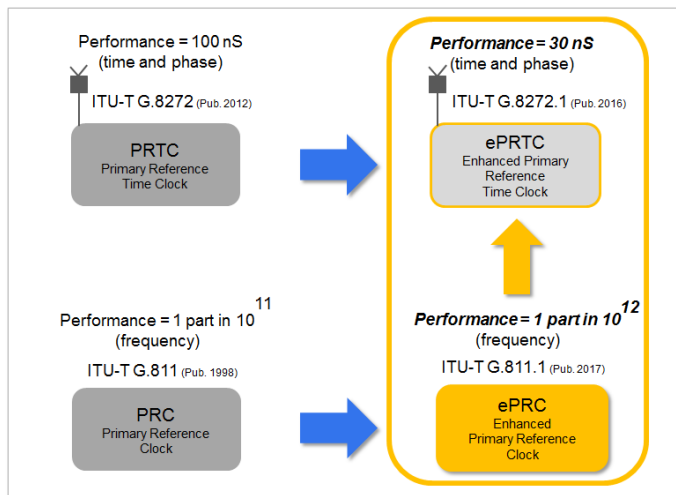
Performance = 100 nS
(time and phase)

ITU-T G.8272 (Pub. 2012)

PRTC
Primary Reference
Time Clock

Performance = 30 nS
(time and phase)

ITU-T G.8272.1 (Pub. 2016)

ePRTC
Enhanced Primary
Reference
Time Clock

Performance = 1 part in $10^{11}$
(frequency)

ITU-T G.811 (Pub. 1998)

PRC
Primary Reference
Clock

Performance = 1 part in $10^{12}$
(frequency)

ITU-T G.811.1 (Pub. 2017)

ePRC
Enhanced
Primary Reference
Clock